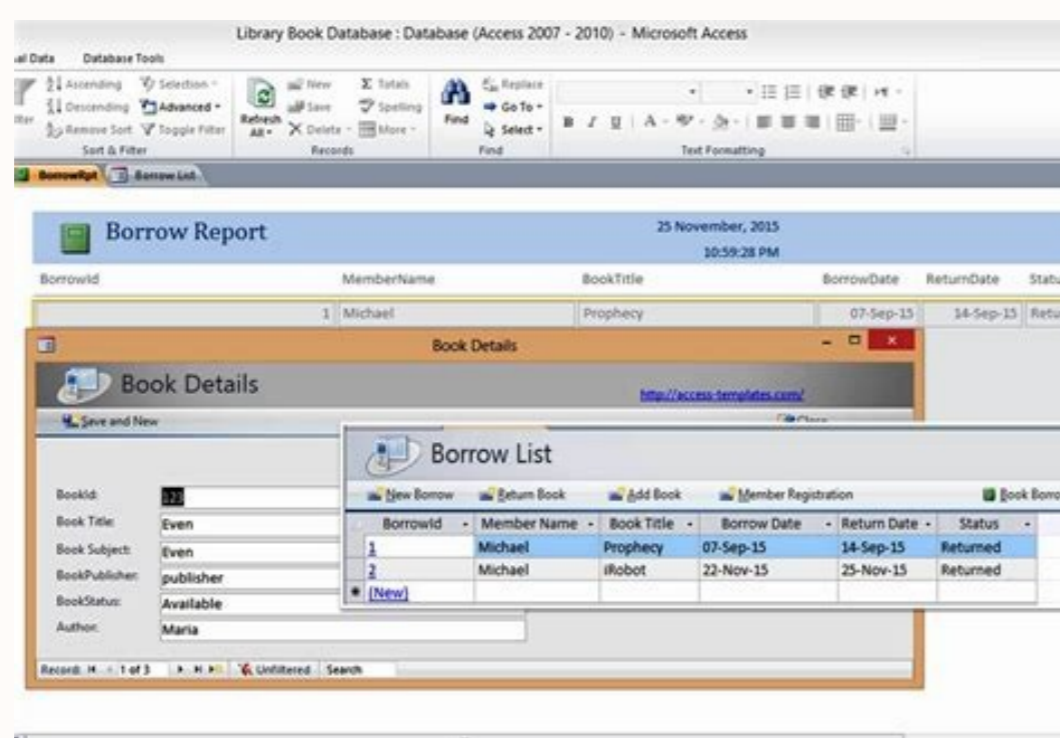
Library Book Database : Database (Access 2007 - 2010) - Microsoft Access

al Data Database Tools

Ascending Selection Descending Advanced Remove Sort Toggle Filter Sort & Filter

Refresh All New Save Delete Totals Spelling More Records

Find Replace Go To Select Find

Text Formatting

BorrowRpt Borrow List

Borrow Report

25 November, 2015
10:59:28 PM

| BorrowId | MemberName | BookTitle | BorrowDate | ReturnDate | Statu |
|---|---|---|---|---|---|
| 1 | Michael | Prophecy | 07-Sep-15 | 14-Sep-15 | Retu |

Book Details

Book Details

http://access-templates.com/

Save and New

Close

BookId: 3
Book Title: Even
Book Subject: Even
BookPublisher: publisher
BookStatus: Available
Author: Maria

Record: 1 of 3 Unfiltered Search

Borrow List

New Borrow Return Book Add Book Member Registration Book Borro

| BorrowId | Member Name | Book Title | Borrow Date | Return Date | Status |
|---|---|---|---|---|---|
| 1 | Michael | Prophecy | 07-Sep-15 | 14-Sep-15 | Returned |
| 2 | Michael | iRobot | 22-Nov-15 | 25-Nov-15 | Returned |
| (New) | | | | | |